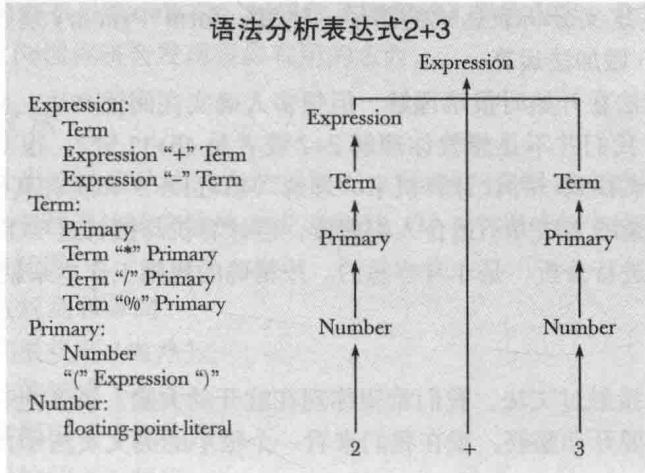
语法分析表达式2+3

Expression:
Term
Expression “+” Term
Expression “–” Term
Term:
Primary
Term “*” Primary
Term “/” Primary
Term “%” Primary
Primary:
Number
“(” Expression “)”
Number:
floating-point-literal

Expression

Expression

Term

Term

Primary

Primary

Number

Number

2

+

3